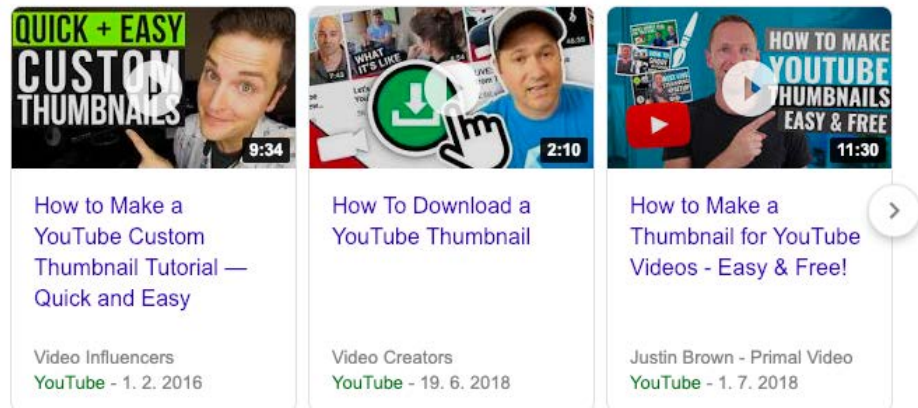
QUICK + EASY
CUSTOM
THUMBNAILS
9:34

How to Make a YouTube Custom Thumbnail Tutorial — Quick and Easy

Video Influencers
YouTube - 1. 2. 2016

WHAT IT'S LIKE
2:10

How To Download a YouTube Thumbnail

Video Creators
YouTube - 19. 6. 2018

HOW TO MAKE
YOUTUBE
THUMBNAILS
EASY & FREE
11:30

How to Make a Thumbnail for YouTube Videos - Easy & Free!

Justin Brown - Primal Video
YouTube - 1. 7. 2018